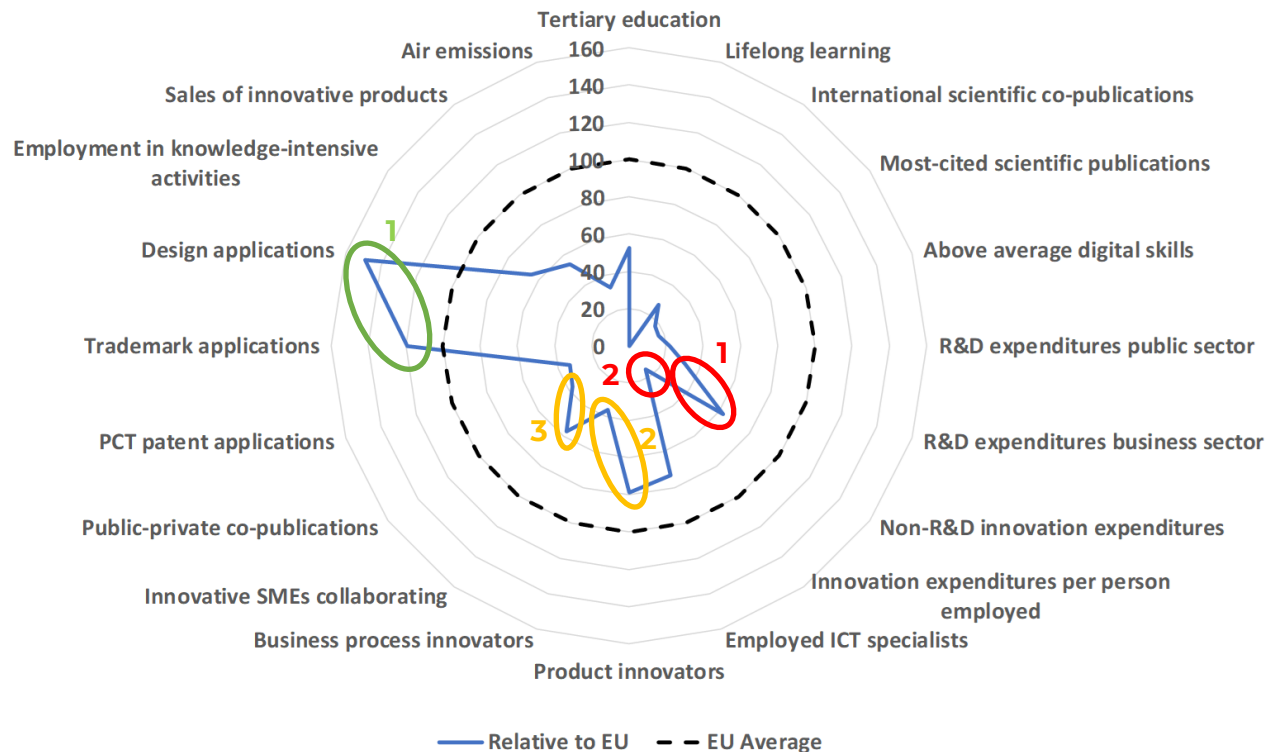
Tertiary education
Lifelong learning
International scientific co-publications
Most-cited scientific publications
Above average digital skills
R&D expenditures public sector
R&D expenditures business sector
Non-R&D innovation expenditures
Innovation expenditures per person employed
Employed ICT specialists
Product innovators
Business process innovators
Innovative SMEs collaborating
Public-private co-publications
PCT patent applications
Trademark applications
Design applications
Employment in knowledge-intensive activities
Sales of innovative products
Air emissions

160
140
120
100
80
60
40
20
0

1
1
2
2
3

Relative to EU
EU Average